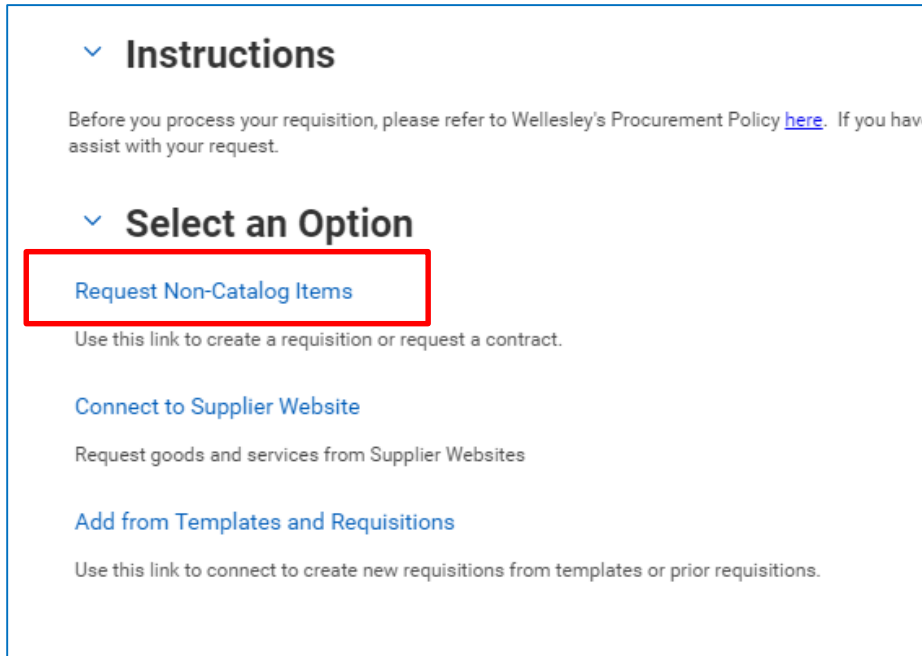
Instructions

Before you process your requisition, please refer to Wellesley's Procurement Policy here. If you hav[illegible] assist with your request.

Select an Option

Request Non-Catalog Items

Use this link to create a requisition or request a contract.

Connect to Supplier Website

Request goods and services from Supplier Websites

Add from Templates and Requisitions

Use this link to connect to create new requisitions from templates or prior requisitions.